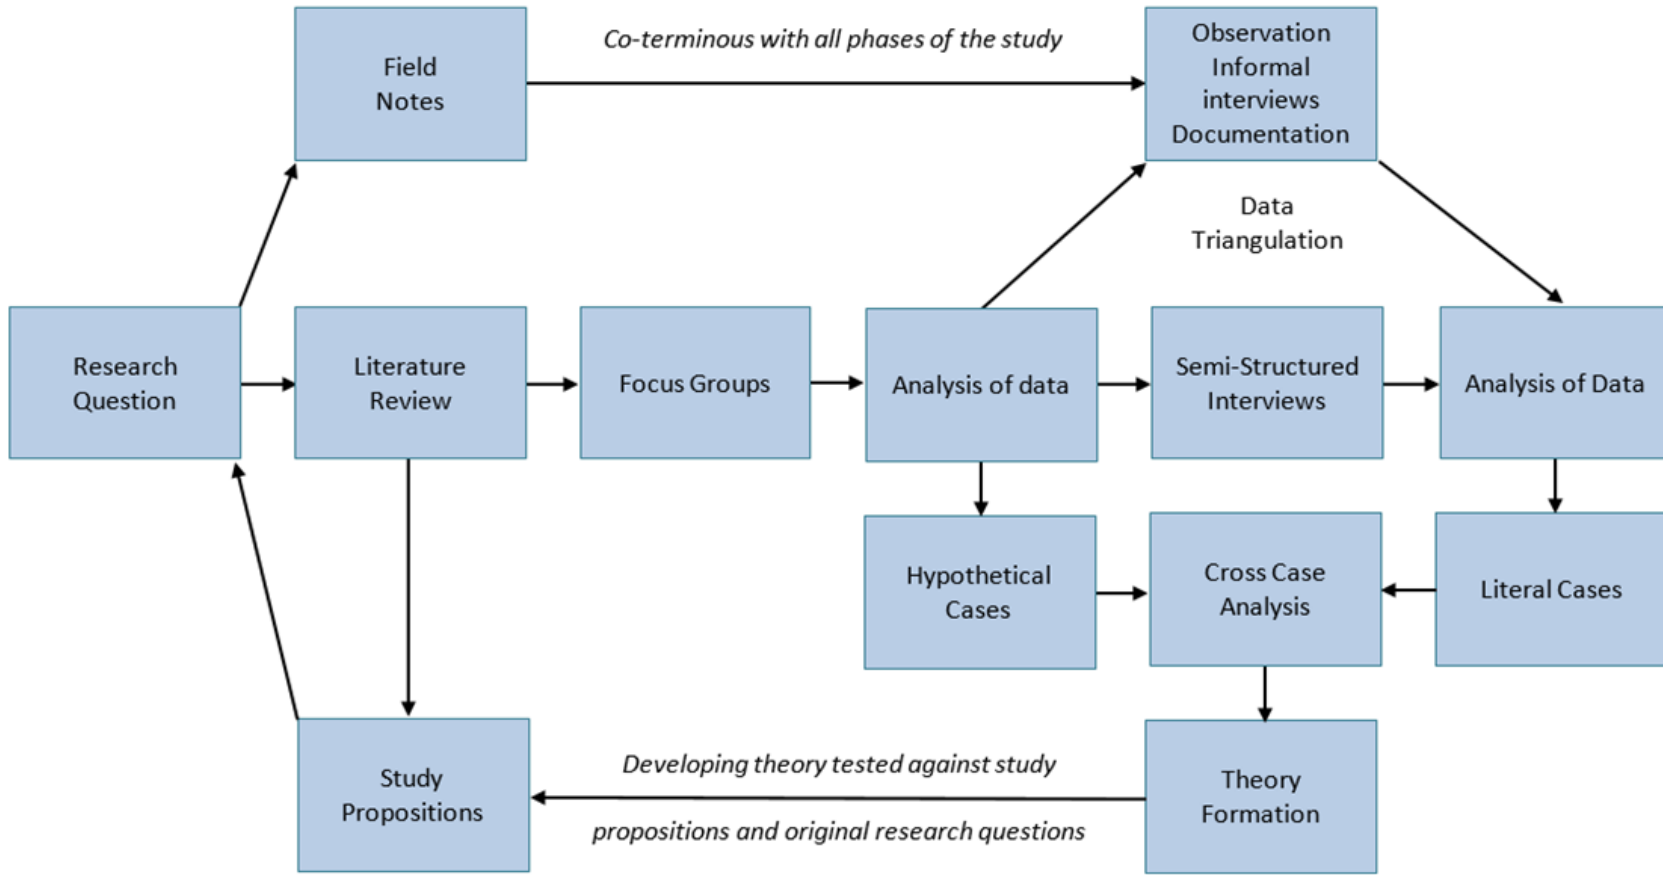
Field Notes

*Co-terminous with all phases of the study*

Observation
Informal interviews
Documentation

Data Triangulation

Research Question

Literature Review

Focus Groups

Analysis of data

Semi-Structured Interviews

Analysis of Data

Hypothetical Cases

Cross Case Analysis

Literal Cases

Study Propositions

*Developing theory tested against study propositions and original research questions*

Theory Formation